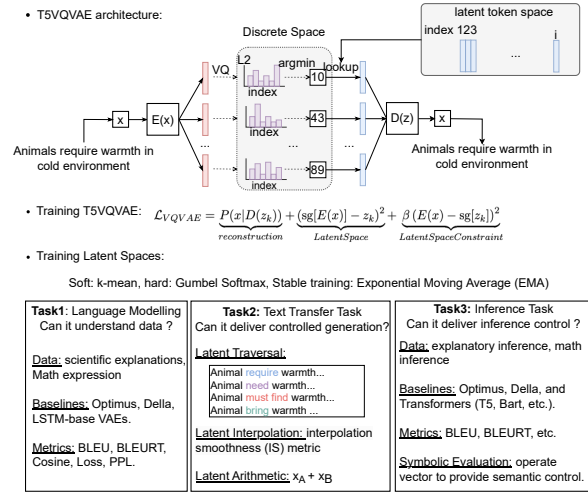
• T5VQVAE architecture:

latent token space

index 123 ... i

Discrete Space

L2 argmin lookup

VQ

index 10

index 43

index 89

x E(x) D(z) x

Animals require warmth in cold environment

Animals require warmth in cold environment

• Training T5VQVAE: $\mathcal{L}_{VQVAE} = \underbrace{P(x|D(z_k))}_{reconstruction} + \underbrace{(\text{sg}[E(x)] - z_k)^2}_{LatentSpace} + \underbrace{\beta\,(E(x) - \text{sg}[z_k])^2}_{LatentSpaceConstraint}$

• Training Latent Spaces:

Soft: k-mean, hard: Gumbel Softmax, Stable training: Exponential Moving Average (EMA)

Task1: Language Modelling Can it understand data ?

Data: scientific explanations, Math expression

Baselines: Optimus, Della, LSTM-base VAEs.

Metrics: BLEU, BLEURT, Cosine, Loss, PPL.

Task2: Text Transfer Task Can it deliver controlled generation?

Latent Traversal:

Animal require warmth...
Animal need warmth...
Animal must find warmth...
Animal bring warmth ...

Latent Interpolation: interpolation smoothness (IS) metric

Latent Arithmetic: $x_A + x_B$

Task3: Inference Task Can it deliver inference control ?

Data: explanatory inference, math inference

Baselines: Optimus, Della, and Transformers (T5, Bart, etc.).

Metrics: BLEU, BLEURT, etc.

Symbolic Evaluation: operate vector to provide semantic control.